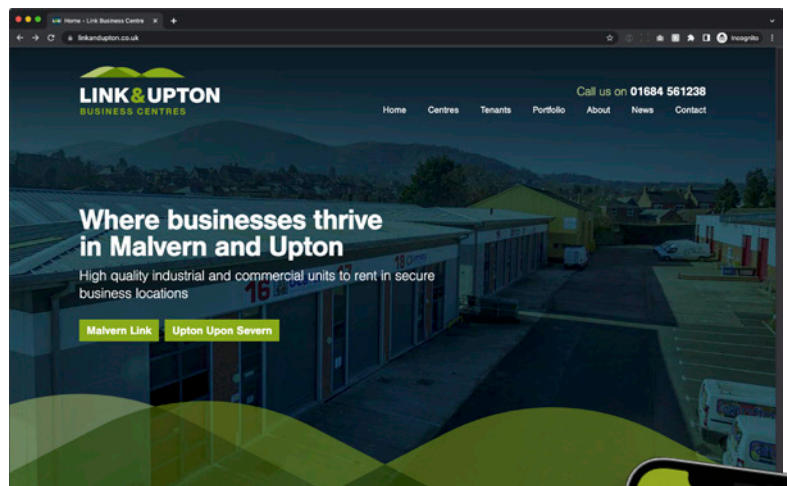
Home - Link Business Centre

linkandupton.co.uk

Incognito

LINK&UPTON
BUSINESS CENTRES

Call us on 01684 561238

Home Centres Tenants Portfolio About News Contact

Where businesses thrive in Malvern and Upton

High quality industrial and commercial units to rent in secure business locations

Malvern Link Upton Upon Severn

16

18